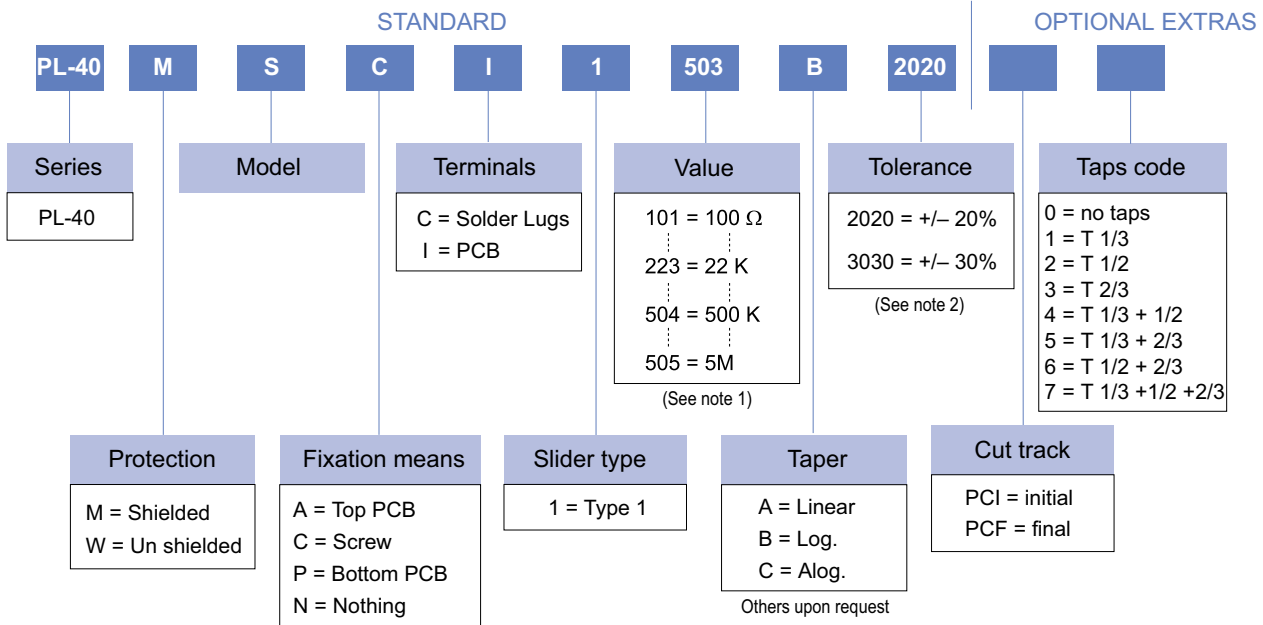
STANDARD

OPTIONAL EXTRAS

PL-40 M S C I 1 503 B 2020

Series
PL-40

Model

Terminals
C = Solder Lugs
I = PCB

Value
101 = 100 Ω
223 = 22 K
504 = 500 K
505 = 5M
(See note 1)

Tolerance
2020 = +/– 20%
3030 = +/– 30%
(See note 2)

Taps code
0 = no taps
1 = T 1/3
2 = T 1/2
3 = T 2/3
4 = T 1/3 + 1/2
5 = T 1/3 + 2/3
6 = T 1/2 + 2/3
7 = T 1/3 +1/2 +2/3

Protection
M = Shielded
W = Un shielded

Fixation means
A = Top PCB
C = Screw
P = Bottom PCB
N = Nothing

Slider type
1 = Type 1

Taper
A = Linear
B = Log.
C = Alog.
Others upon request

Cut track
PCI = initial
PCF = final